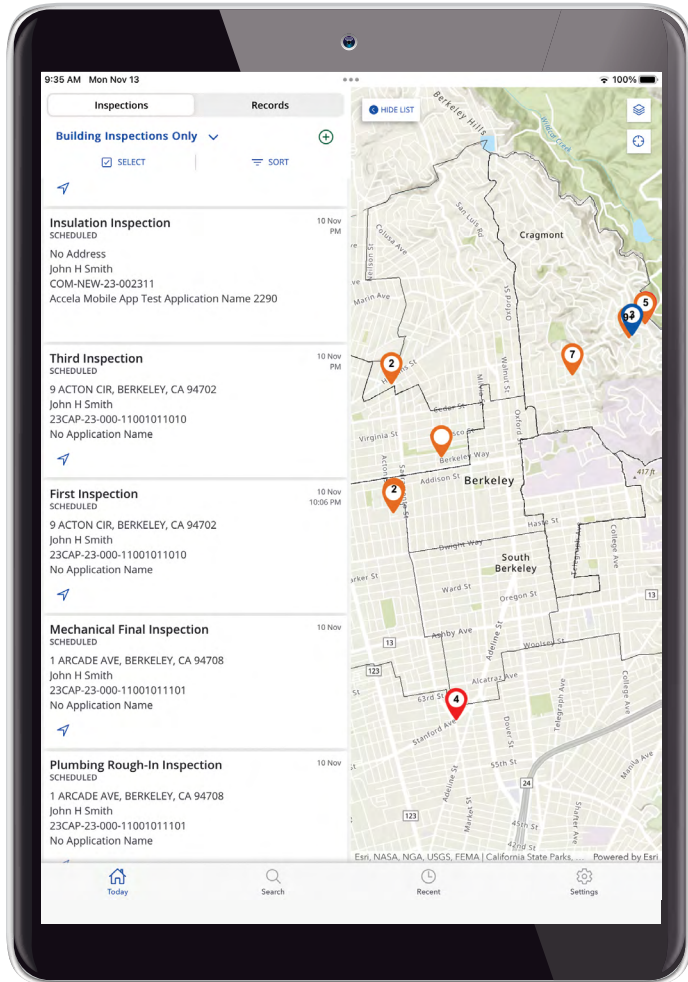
9:35 AM Mon Nov 13

100%

Inspections

Records

Building Inspections Only

SELECT

SORT

Insulation Inspection
SCHEDULED
10 Nov
PM
No Address
John H Smith
COM-NEW-23-002311
Accela Mobile App Test Application Name 2290

Third Inspection
SCHEDULED
10 Nov
PM
9 ACTON CIR, BERKELEY, CA 94702
John H Smith
23CAP-23-000-11001011010
No Application Name

First Inspection
SCHEDULED
10 Nov
10:06 PM
9 ACTON CIR, BERKELEY, CA 94702
John H Smith
23CAP-23-000-11001011010
No Application Name

Mechanical Final Inspection
SCHEDULED
10 Nov
1 ARCADE AVE, BERKELEY, CA 94708
John H Smith
23CAP-23-000-11001011101
No Application Name

Plumbing Rough-In Inspection
SCHEDULED
10 Nov
1 ARCADE AVE, BERKELEY, CA 94708
John H Smith
23CAP-23-000-11001011101
No Application Name

HIDE LIST

Berkeley Hills
Cragmont
San Luis Rd
Colusa Ave
Nelson St
Marin Ave
Oxford St
Walnut St
Hearst St
Cedar St
Virginia St
Berkeley Way
Addison St
Acton St
Berkeley
417 ft
Haste St
College Ave
Dwight Way
South Berkeley
Parker St
Ward St
Oregon St
Ashby Ave
Woolsey St
Adeline St
Alcatraz Ave
Telegraph Ave
63rd St
Stanford Ave
Dover St
55th St
Market St
42nd St
13
123
24
2
2
7
5
9
4

Esri, NASA, NGA, USGS, FEMA | California State Parks, ...   Powered by Esri

Today
Search
Recent
Settings